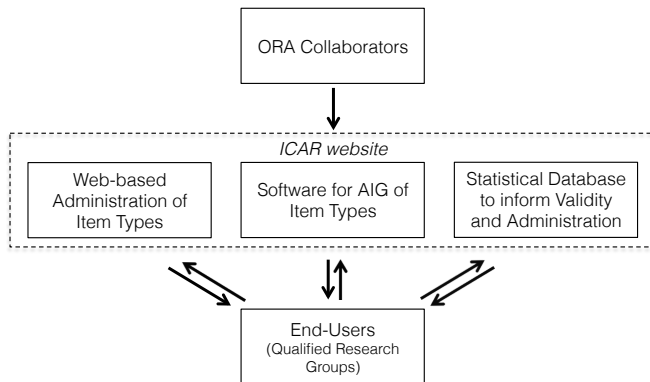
ORA Collaborators

ICAR website

Web-based Administration of Item Types

Software for AIG of Item Types

Statistical Database to inform Validity and Administration

End-Users (Qualified Research Groups)